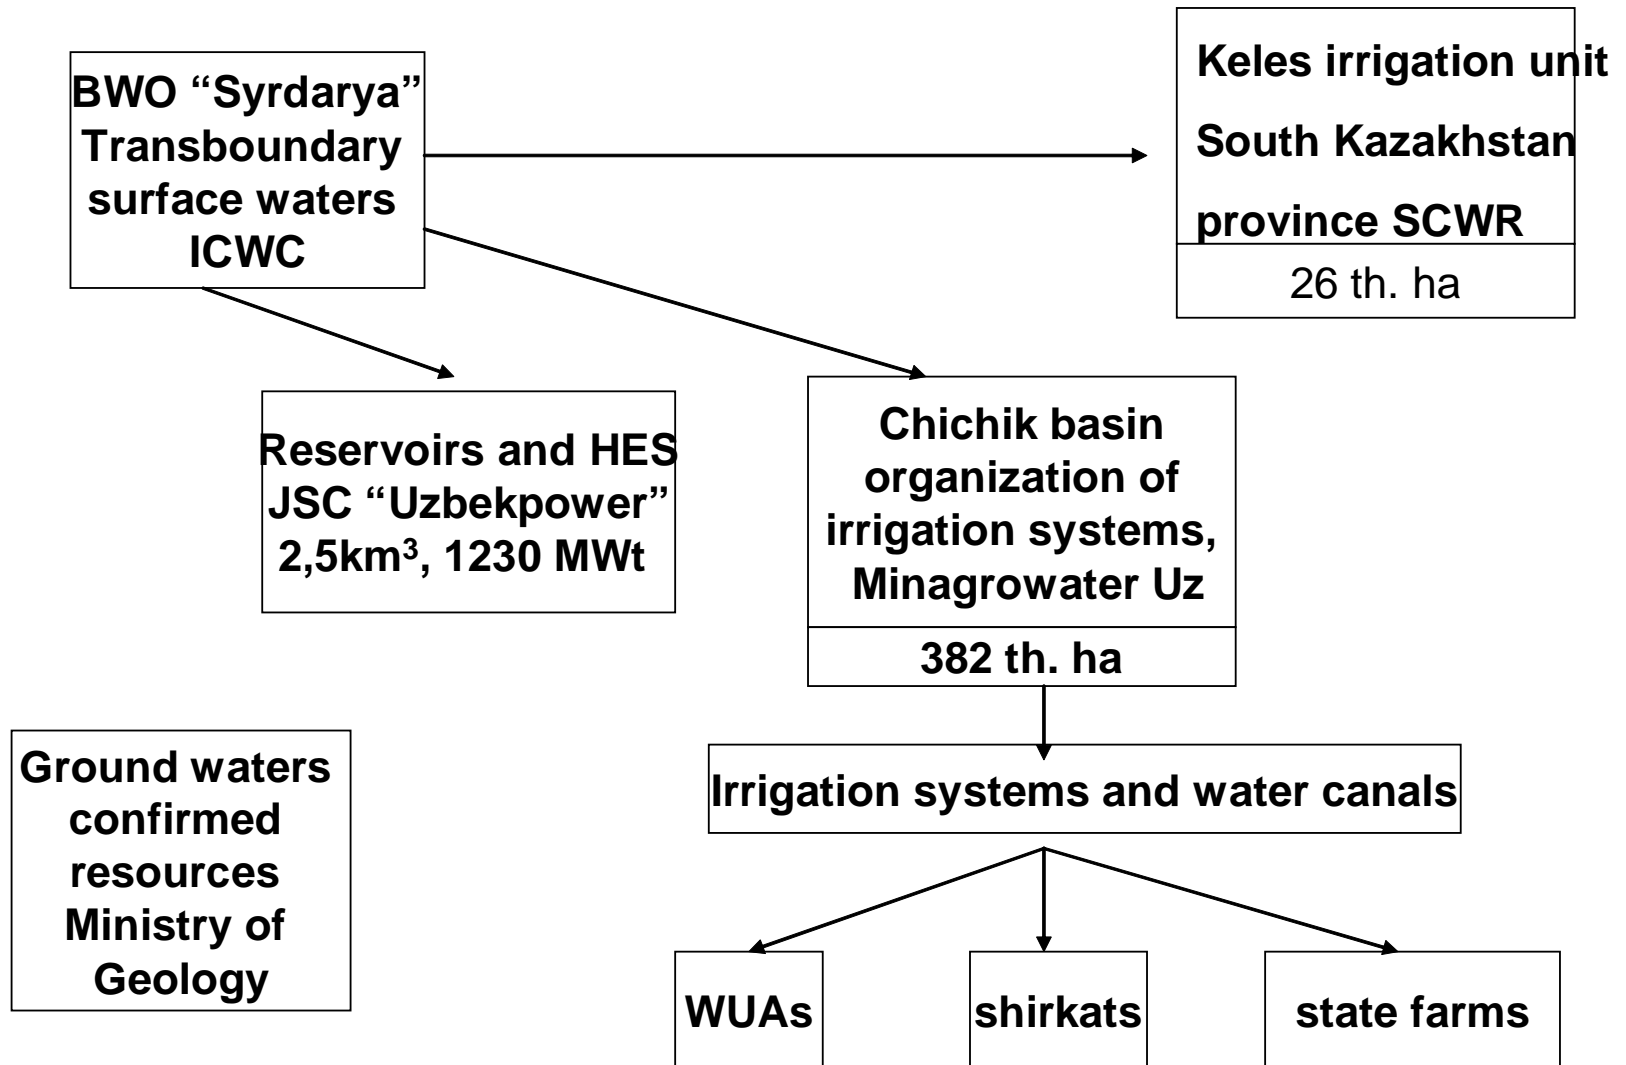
BWO “Syrdarya” Transboundary surface waters ICWC

Keles irrigation unit South Kazakhstan province SCWR
26 th. ha

Reservoirs and HES JSC “Uzbekpower” 2,5km$^3$, 1230 MWt

Chichik basin organization of irrigation systems, Minagrowater Uz
382 th. ha

Ground waters confirmed resources Ministry of Geology

Irrigation systems and water canals

WUAs

shirkats

state farms